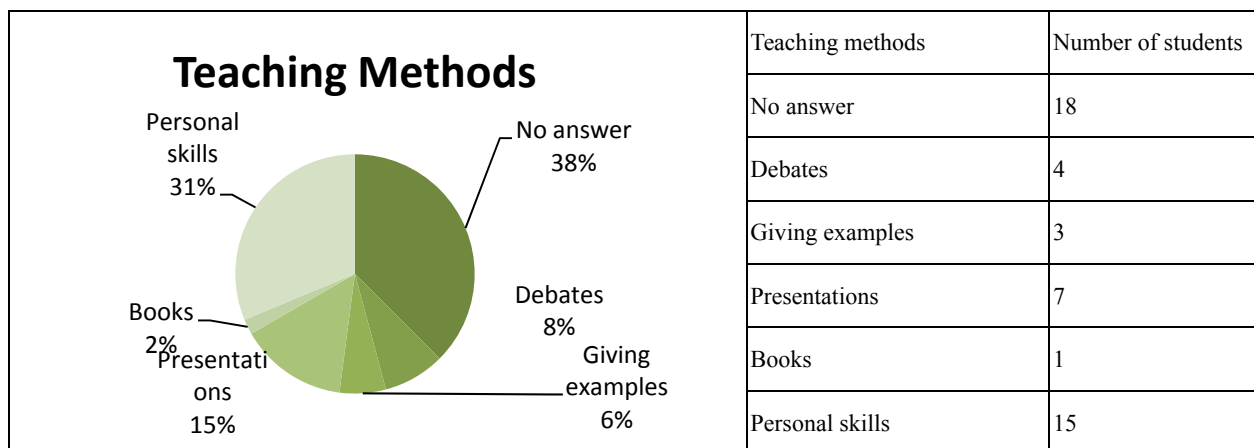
Teaching Methods

Personal skills 31%

No answer 38%

Debates 8%

Giving examples 6%

Presentations 15%

Books 2%

| Teaching methods | Number of students |
|---|---|
| No answer | 18 |
| Debates | 4 |
| Giving examples | 3 |
| Presentations | 7 |
| Books | 1 |
| Personal skills | 15 |